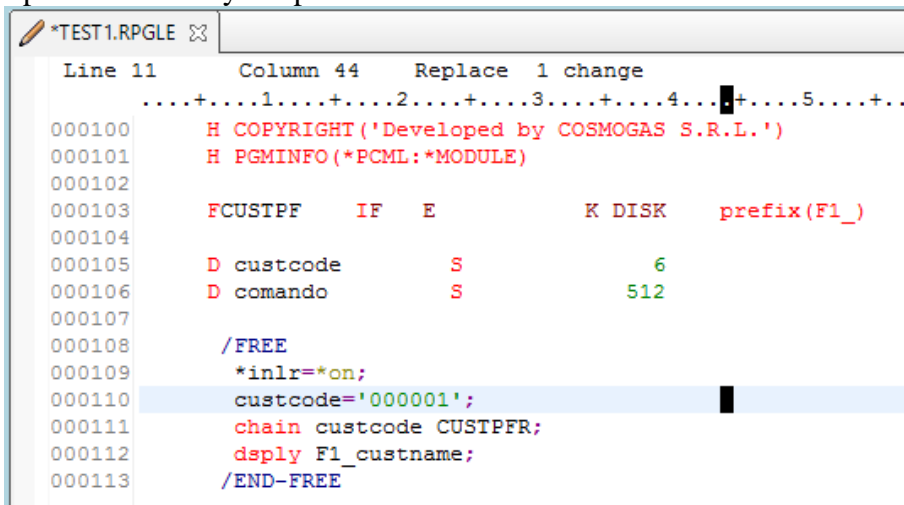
*TEST1.RPGLE

Line 11 Column 44 Replace 1 change

....+....1....+....2....+....3....+....4....+....5....+..

000100 H COPYRIGHT('Developed by COSMOGAS S.R.L.')
000101 H PGMINFO(*PCML:*MODULE)
000102
000103 FCUSTPF IF E K DISK prefix(F1_)
000104
000105 D custcode S 6
000106 D comando S 512
000107
000108 /FREE
000109 *inlr=*on;
000110 custcode='000001';
000111 chain custcode CUSTPFR;
000112 dsply F1_custname;
000113 /END-FREE